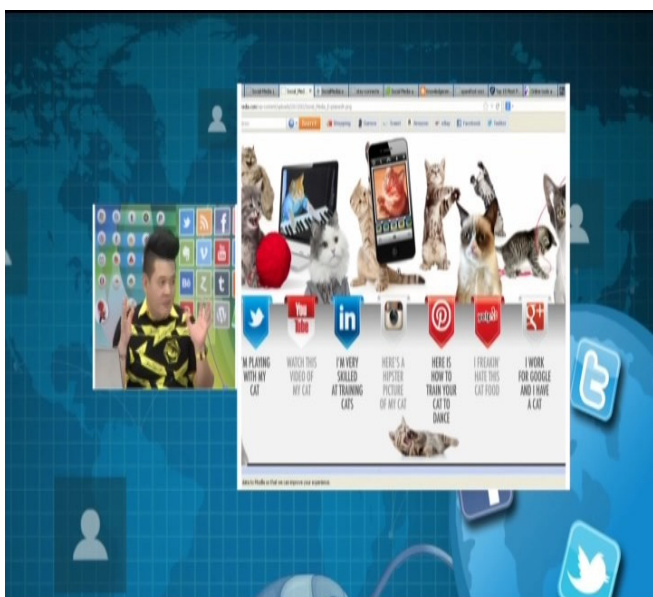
M PLAYING WITH MY CAT

You Tube
WATCH THIS VIDEO OF MY CAT

in
I'M VERY SKILLED AT TRAINING CATS

HERE'S A HIPSTER PICTURE OF MY CAT

HERE IS HOW TO TRAIN YOUR CAT TO DANCE

yelp
I FREAKIN' HATE THIS CAT FOOD

g+
I WORK FOR GOOGLE AND I HAVE A CAT